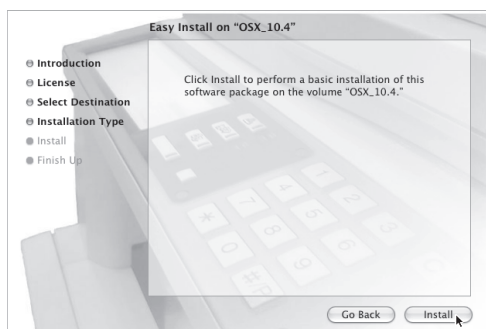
Easy Install on "OSX_10.4"

Introduction
License
Select Destination
Installation Type
Install
Finish Up

Click Install to perform a basic installation of this software package on the volume "OSX_10.4."

Go Back
Install